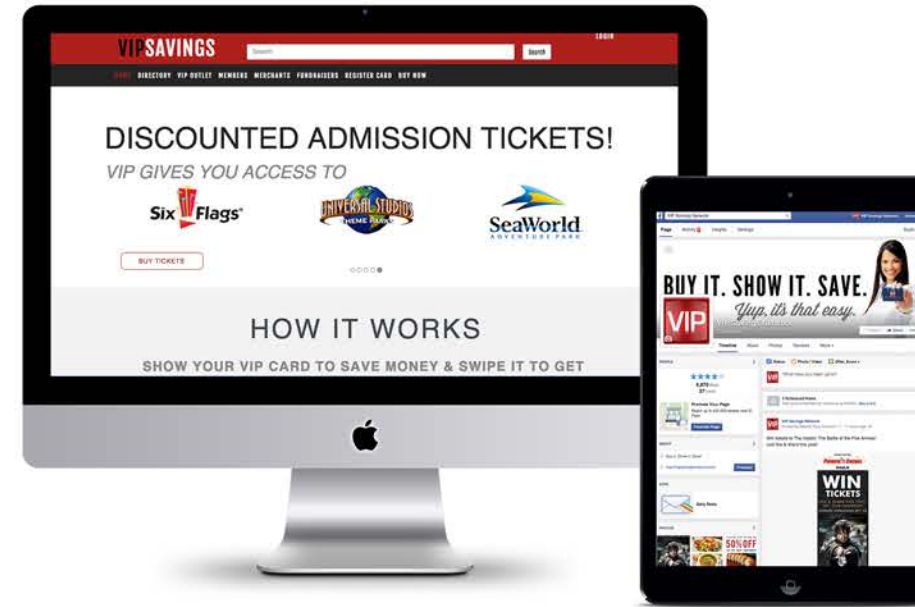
VIPSAVINGS

Search

Search

LOGIN

HOME DIRECTORY VIP OUTLET MEMBERS MERCHANTS FUNDRAISERS REGISTER CARD BUY NOW

DISCOUNTED ADMISSION TICKETS!

VIP GIVES YOU ACCESS TO

Six Flags

UNIVERSAL STUDIOS THEME PARKS

SeaWorld ADVENTURE PARK

BUY TICKETS

HOW IT WORKS

SHOW YOUR VIP CARD TO SAVE MONEY & SWIPE IT TO GET

VIP Savings Network

Page Activity Insights Settings

BUY IT. SHOW IT. SAVE.

Yup, it's that easy.

VIP

Timeline About Photos Reviews More

Status Photo / Video Offer, Event +

What have you been up to?

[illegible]

VIP Savings Network

Promote Your Page

Promote Page

WIN TICKETS

50% OFF